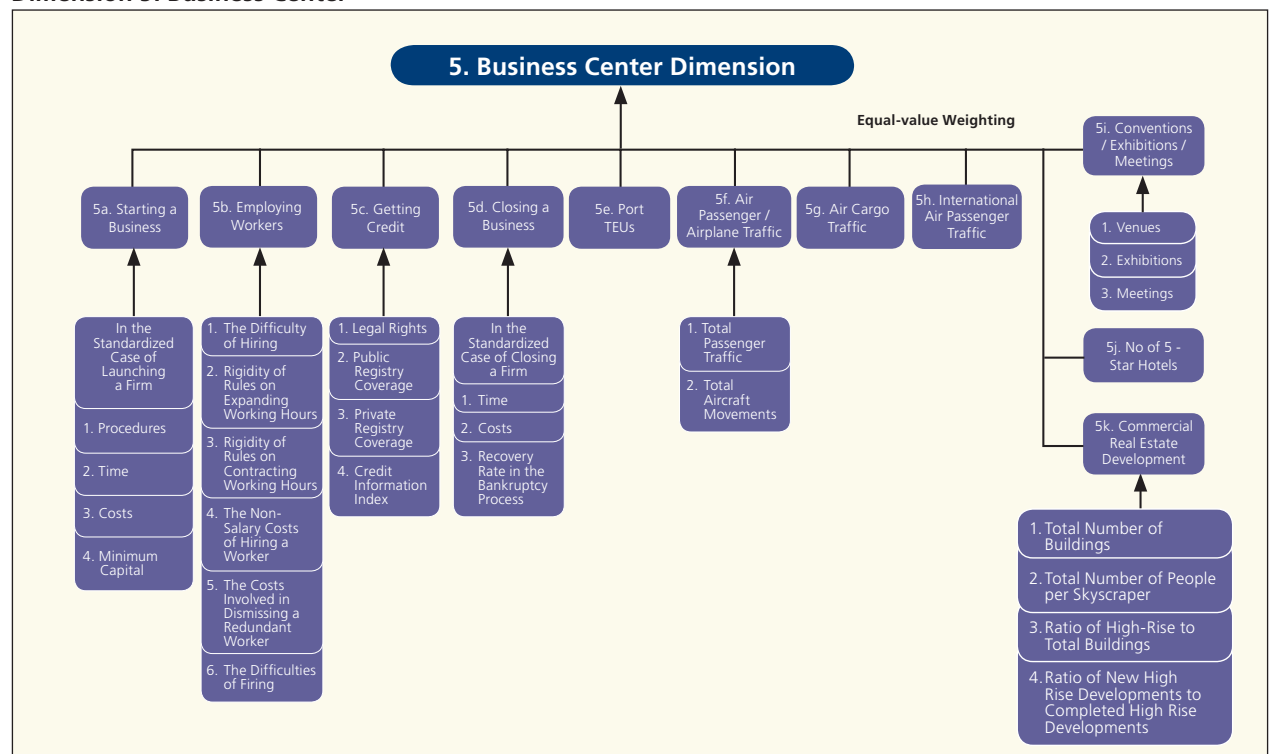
Dimension of Business Center

5. Business Center Dimension

Equal-value Weighting

5a. Starting a Business

In the Standardized Case of Launching a Firm

1. Procedures

2. Time

3. Costs

4. Minimum Capital

5b. Employing Workers

1. The Difficulty of Hiring

2. Rigidity of Rules on Expanding Working Hours

3. Rigidity of Rules on Contracting Working Hours

4. The Non-Salary Costs of Hiring a Worker

5. The Costs Involved in Dismissing a Redundant Worker

6. The Difficulties of Firing

5c. Getting Credit

1. Legal Rights

2. Public Registry Coverage

3. Private Registry Coverage

4. Credit Information Index

5d. Closing a Business

In the Standardized Case of Closing a Firm

1. Time

2. Costs

3. Recovery Rate in the Bankruptcy Process

5e. Port TEUs

5f. Air Passenger / Airplane Traffic

1. Total Passenger Traffic

2. Total Aircraft Movements

5g. Air Cargo Traffic

5h. International Air Passenger Traffic

5i. Conventions / Exhibitions / Meetings

1. Venues

2. Exhibitions

3. Meetings

5j. No of 5 - Star Hotels

5k. Commercial Real Estate Development

1. Total Number of Buildings

2. Total Number of People per Skyscraper

3. Ratio of High-Rise to Total Buildings

4. Ratio of New High Rise Developments to Completed High Rise Developments